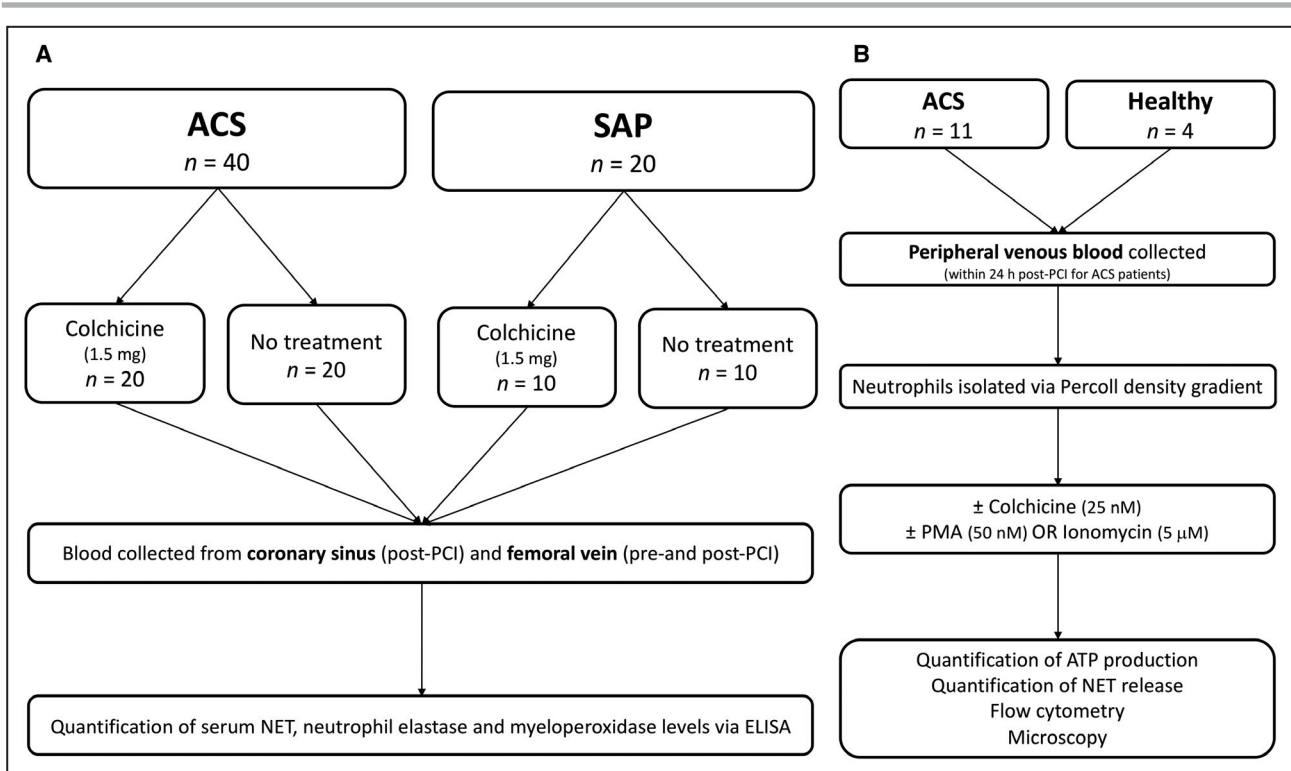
A

ACS
$n$ = 40

SAP
$n$ = 20

Colchicine
(1.5 mg)
$n$ = 20

No treatment
$n$ = 20

Colchicine
(1.5 mg)
$n$ = 10

No treatment
$n$ = 10

Blood collected from **coronary sinus** (post-PCI) and **femoral vein** (pre-and post-PCI)

Quantification of serum NET, neutrophil elastase and myeloperoxidase levels via ELISA

B

ACS
$n$ = 11

Healthy
$n$ = 4

**Peripheral venous blood** collected
(within 24 h post-PCI for ACS patients)

Neutrophils isolated via Percoll density gradient

± Colchicine (25 nM)
± PMA (50 nM) OR Ionomycin (5 $\mu$M)

Quantification of ATP production
Quantification of NET release
Flow cytometry
Microscopy